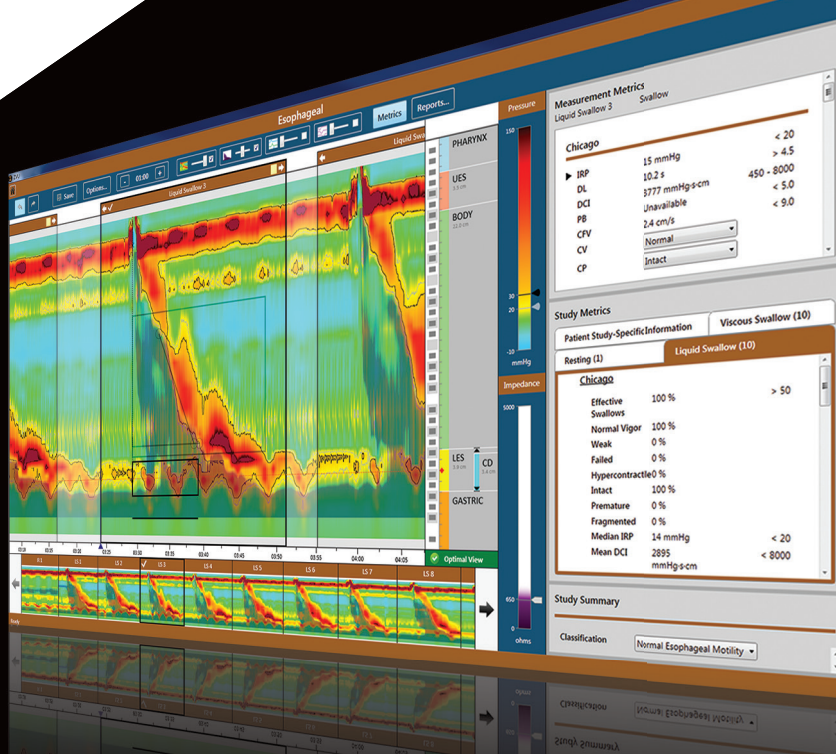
Esophageal

Metrics

Reports...

Save

Options...

01:00

Liquid Swallow 3

Liquid Swa

PHARYNX

UES

BODY

LES

CD

GASTRIC

Pressure

150

30

20

-10

mmHg

Impedance

1000

650

ohms

Measurement Metrics

Liquid Swallow 3

Swallow

Chicago

IRP 15 mmHg < 20

DL 10.2 s > 4.5

DCI 3777 mmHg-s-cm 450 - 8000

PB Unavailable < 5.0

CFV 2.4 cm/s < 9.0

CV Normal

CP Intact

Study Metrics

Patient Study-SpecificInformation

Viscous Swallow (10)

Resting (1)

Liquid Swallow (10)

Chicago

Effective Swallows 100 % > 50

Normal Vigor 100 %

Weak 0 %

Failed 0 %

Hypercontractile 0 %

Intact 100 %

Premature 0 %

Fragmented 0 %

Median IRP 14 mmHg < 20

Mean DCI 2895 mmHg-s-cm < 8000

Study Summary

Classification

Normal Esophageal Motility

Optimal View

LS 1

LS 2

LS 3

LS 4

LS 5

LS 6

LS 7

LS 8

03:20

03:25

03:30

03:35

03:40

03:45

03:50

03:55

04:00

04:05